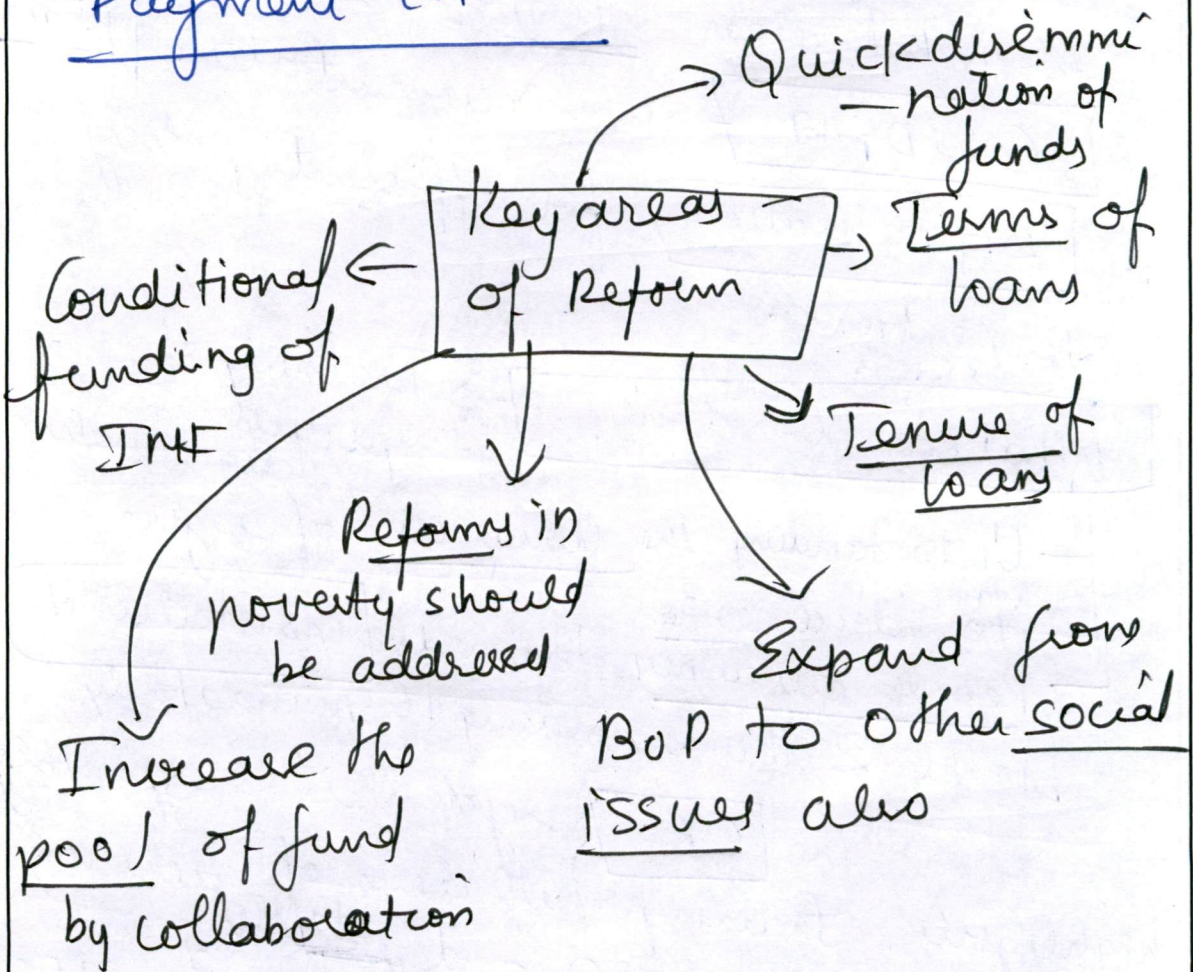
Payment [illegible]

Key areas of Reform

Quick dissemmi-nation of funds

Terms of loans

Tenure of loans

Conditional funding of IMF

Reforms in poverty should be addressed

Expand from BoP to other social issues also

Increase the pool of fund by collaboration